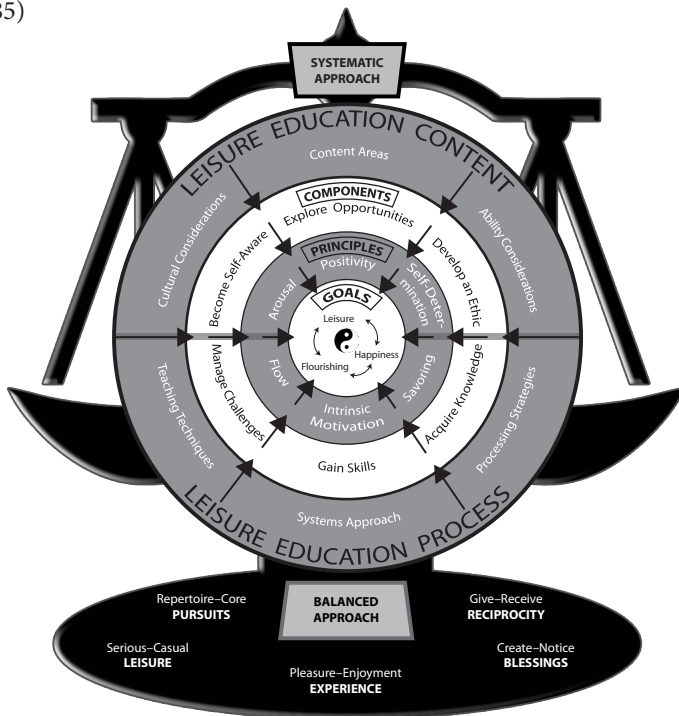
35)

SYSTEMATIC APPROACH

LEISURE EDUCATION CONTENT

Content Areas

Cultural Considerations

Ability Considerations

COMPONENTS

Explore Opportunities

Become Self-Aware

Develop an Ethic

PRINCIPLES

Positivity

Arousal

Self-Determination

GOALS

Leisure

Happiness

Flourishing

Flow

Savoring

Intrinsic Motivation

Manage Challenges

Acquire Knowledge

Gain Skills

Teaching Techniques

Processing Strategies

Systems Approach

LEISURE EDUCATION PROCESS

Repertoire–Core
PURSUITS

BALANCED APPROACH

Give–Receive
RECIPROCITY

Serious–Casual
LEISURE

Create–Notice
BLESSINGS

Pleasure–Enjoyment
EXPERIENCE